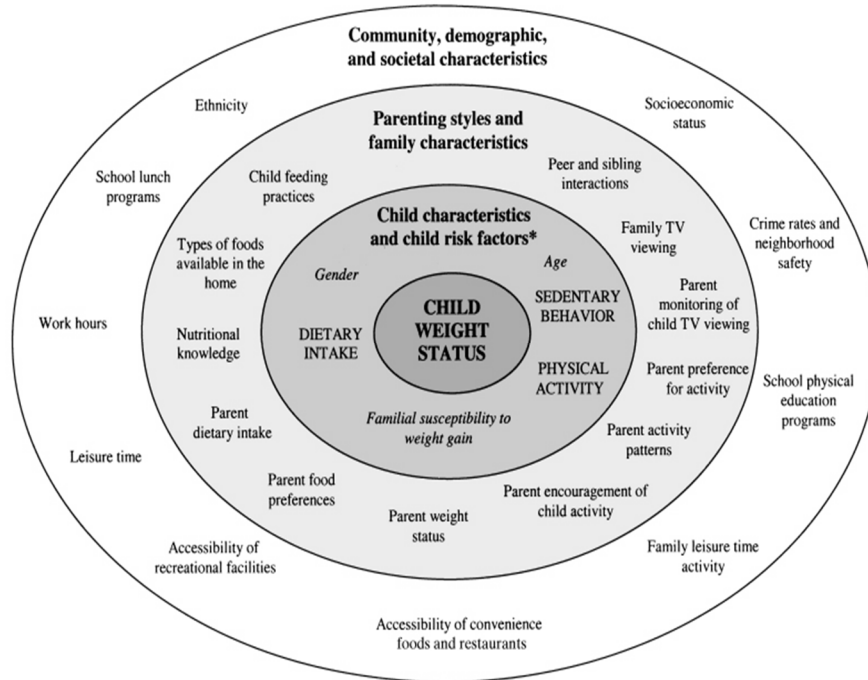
Community, demographic, and societal characteristics

Ethnicity

Socioeconomic status

School lunch programs

Parenting styles and family characteristics

Child feeding practices

Peer and sibling interactions

Crime rates and neighborhood safety

Child characteristics and child risk factors*

Family TV viewing

Types of foods available in the home

Gender

Age

Work hours

CHILD WEIGHT STATUS

SEDENTARY BEHAVIOR

Parent monitoring of child TV viewing

Nutritional knowledge

DIETARY INTAKE

PHYSICAL ACTIVITY

Parent preference for activity

School physical education programs

Parent dietary intake

Familial susceptibility to weight gain

Parent activity patterns

Leisure time

Parent food preferences

Parent encouragement of child activity

Parent weight status

Accessibility of recreational facilities

Family leisure time activity

Accessibility of convenience foods and restaurants